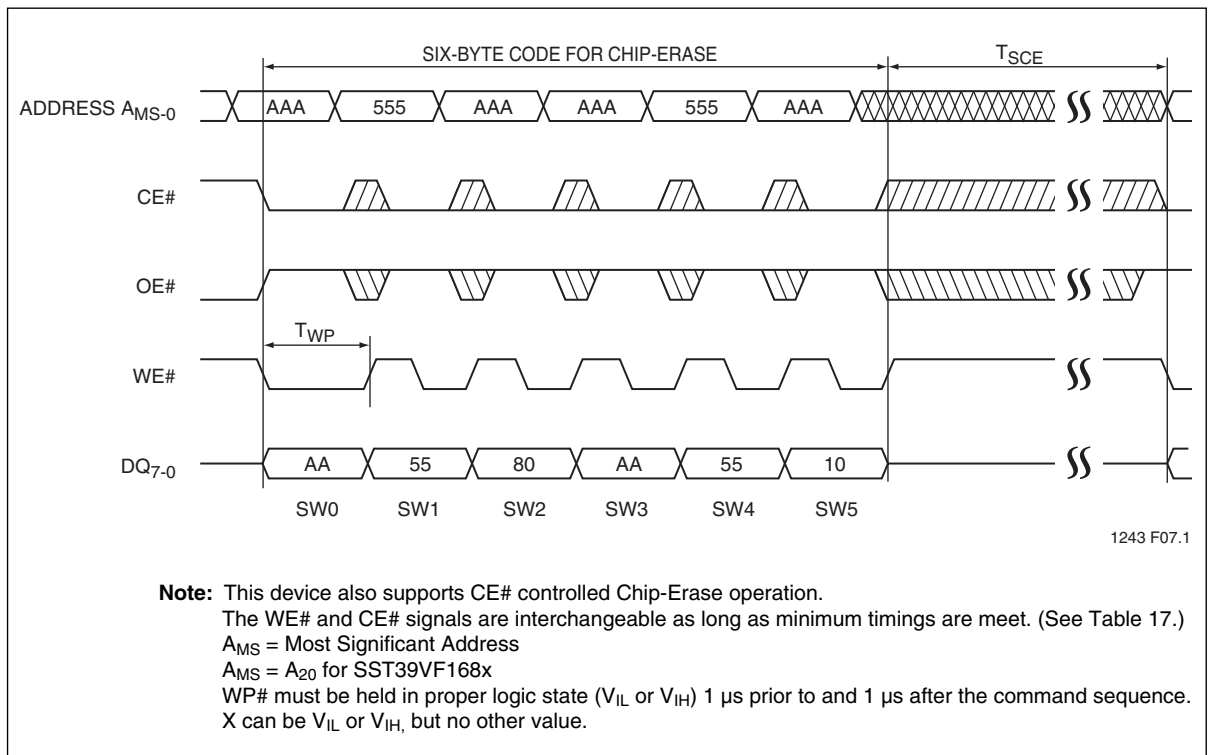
SIX-BYTE CODE FOR CHIP-ERASE

$T_{SCE}$

ADDRESS $A_{MS-0}$

AAA

555

AAA

AAA

555

AAA

CE#

OE#

$T_{WP}$

WE#

$DQ_{7-0}$

AA

55

80

AA

55

10

SW0

SW1

SW2

SW3

SW4

SW5

1243 F07.1

**Note:** This device also supports CE# controlled Chip-Erase operation.
The WE# and CE# signals are interchangeable as long as minimum timings are meet. (See Table 17.)
$A_{MS}$ = Most Significant Address
$A_{MS}$ = $A_{20}$ for SST39VF168x
WP# must be held in proper logic state ($V_{IL}$ or $V_{IH}$) 1 µs prior to and 1 µs after the command sequence.
X can be $V_{IL}$ or $V_{IH,}$ but no other value.